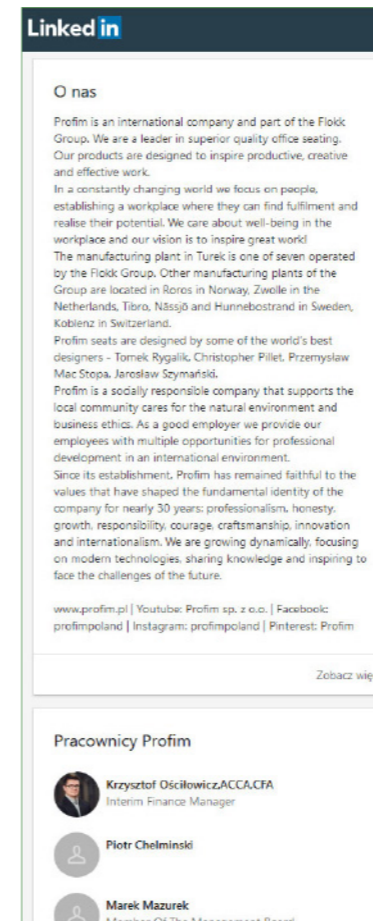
Linked in

O nas

Profim is an international company and part of the Flokk Group. We are a leader in superior quality office seating. Our products are designed to inspire productive, creative and effective work.
In a constantly changing world we focus on people, establishing a workplace where they can find fulfilment and realise their potential. We care about well-being in the workplace and our vision is to inspire great work!
The manufacturing plant in Turek is one of seven operated by the Flokk Group. Other manufacturing plants of the Group are located in Roros in Norway, Zwolle in the Netherlands, Tibro, Nässjö and Hunnebostrand in Sweden, Koblenz in Switzerland.
Profim seats are designed by some of the world's best designers - Tomek Rygalik, Christopher Pillet, Przemysław Mac Stopa, Jarosław Szymański.
Profim is a socially responsible company that supports the local community cares for the natural environment and business ethics. As a good employer we provide our employees with multiple opportunities for professional development in an international environment.
Since its establishment, Profim has remained faithful to the values that have shaped the fundamental identity of the company for nearly 30 years: professionalism, honesty, growth, responsibility, courage, craftsmanship, innovation and internationalism. We are growing dynamically, focusing on modern technologies, sharing knowledge and inspiring to face the challenges of the future.

www.profim.pl | Youtube: Profim sp. z o.o. | Facebook: profimpoland | Instagram: profimpoland | Pinterest: Profim

Zobacz wię

Pracownicy Profim

Krzysztof Ościłowicz,ACCA,CFA
Interim Finance Manager

Piotr Chelminski

Marek Mazurek
Member Of The Management Board